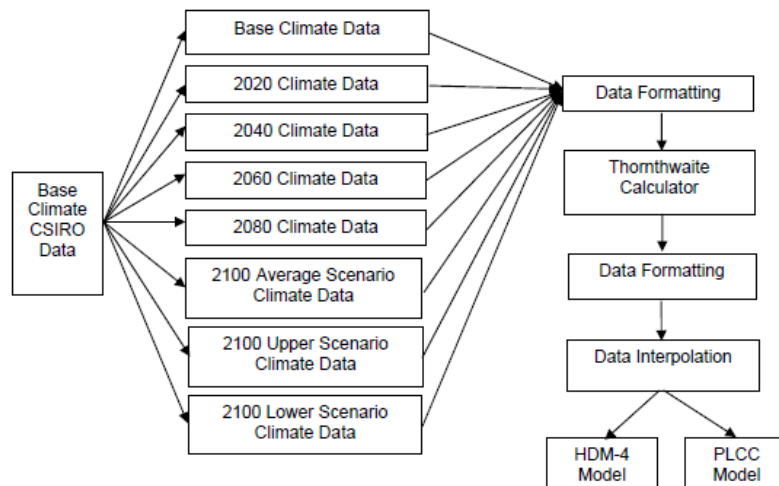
Base Climate CSIRO Data

Base Climate Data

2020 Climate Data

2040 Climate Data

2060 Climate Data

2080 Climate Data

2100 Average Scenario Climate Data

2100 Upper Scenario Climate Data

2100 Lower Scenario Climate Data

Data Formatting

Thornthwaite Calculator

Data Formatting

Data Interpolation

HDM-4 Model

PLCC Model